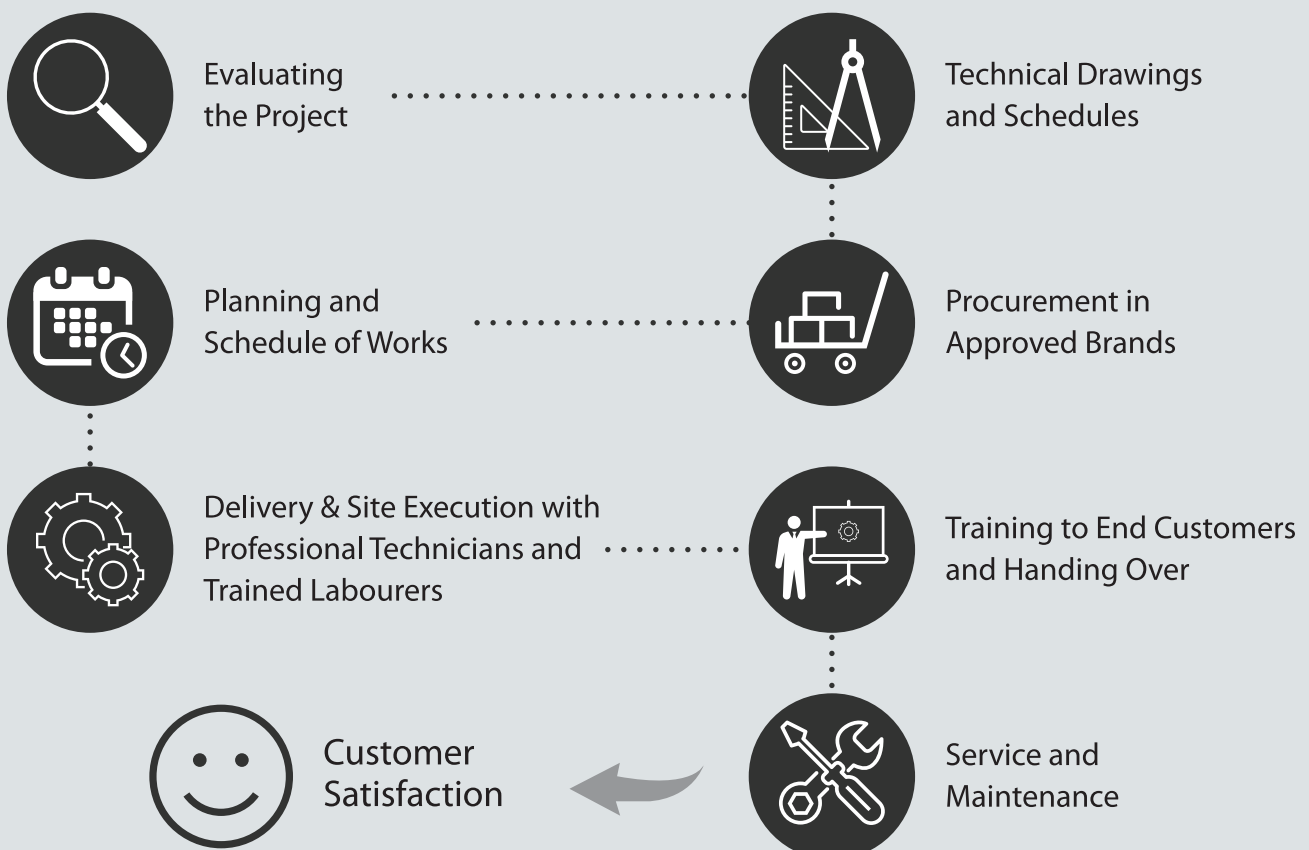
Evaluating the Project

Technical Drawings and Schedules

Planning and Schedule of Works

Procurement in Approved Brands

Delivery & Site Execution with Professional Technicians and Trained Labourers

Training to End Customers and Handing Over

Customer Satisfaction

Service and Maintenance